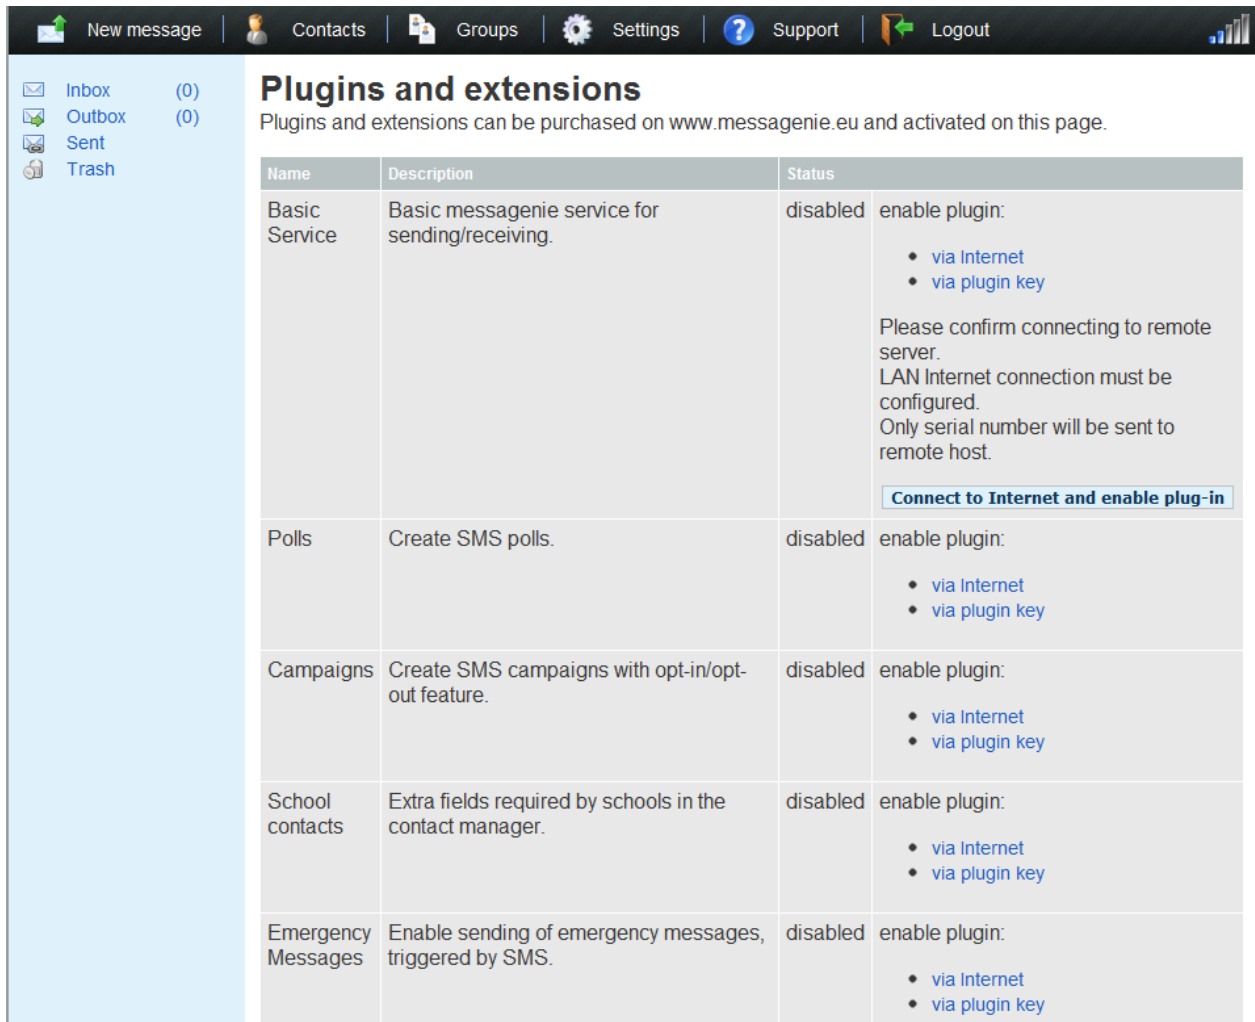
New message | Contacts | Groups | Settings | Support | Logout

Inbox (0)
Outbox (0)
Sent
Trash

# Plugins and extensions

Plugins and extensions can be purchased on www.messagenie.eu and activated on this page.

| Name | Description | Status | |
|---|---|---|---|
| Basic Service | Basic messagenie service for sending/receiving. | disabled | enable plugin:<br>• via Internet<br>• via plugin key<br>Please confirm connecting to remote server.<br>LAN Internet connection must be configured.<br>Only serial number will be sent to remote host.<br>Connect to Internet and enable plug-in |
| Polls | Create SMS polls. | disabled | enable plugin:<br>• via Internet<br>• via plugin key |
| Campaigns | Create SMS campaigns with opt-in/opt-out feature. | disabled | enable plugin:<br>• via Internet<br>• via plugin key |
| School contacts | Extra fields required by schools in the contact manager. | disabled | enable plugin:<br>• via Internet<br>• via plugin key |
| Emergency Messages | Enable sending of emergency messages, triggered by SMS. | disabled | enable plugin:<br>• via Internet<br>• via plugin key |